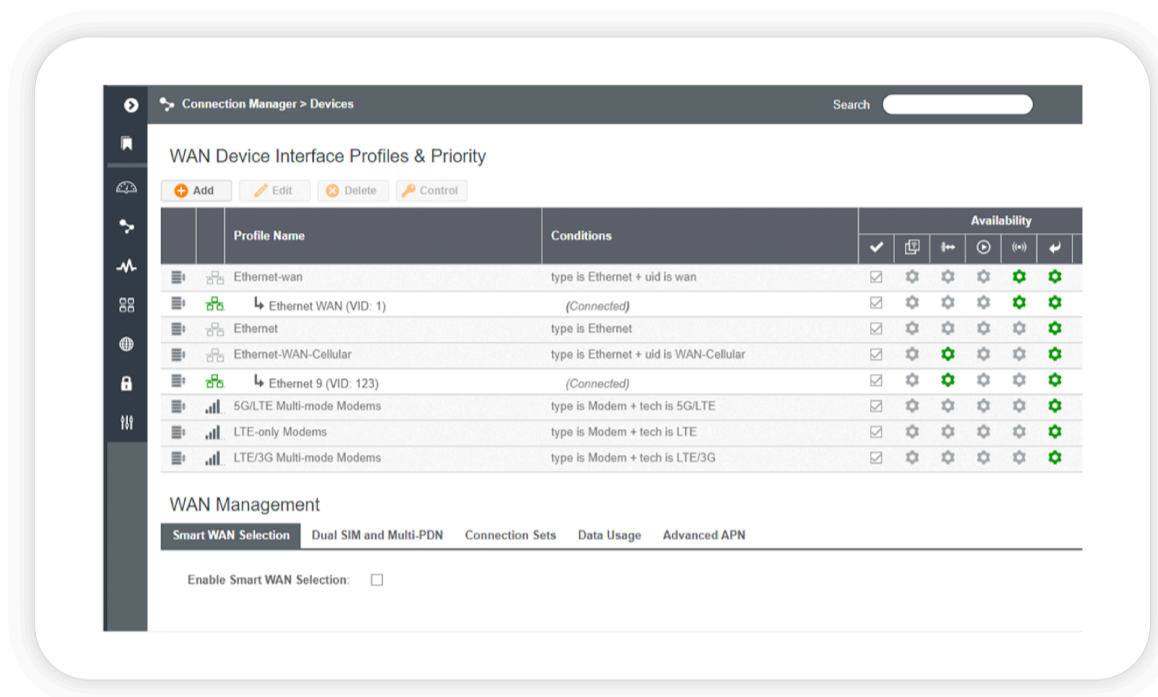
Connection Manager > Devices

Search

WAN Device Interface Profiles & Priority

Add Edit Delete Control

| | | Profile Name | Conditions | Availability |
|---|---|---|---|---|
| | | Ethernet-wan | type is Ethernet + uid is wan | |
| | | ↳ Ethernet WAN (VID: 1) | (Connected) | |
| | | Ethernet | type is Ethernet | |
| | | Ethernet-WAN-Cellular | type is Ethernet + uid is WAN-Cellular | |
| | | ↳ Ethernet 9 (VID: 123) | (Connected) | |
| | | 5G/LTE Multi-mode Modems | type is Modem + tech is 5G/LTE | |
| | | LTE-only Modems | type is Modem + tech is LTE | |
| | | LTE/3G Multi-mode Modems | type is Modem + tech is LTE/3G | |

WAN Management

Smart WAN Selection Dual SIM and Multi-PDN Connection Sets Data Usage Advanced APN

Enable Smart WAN Selection: